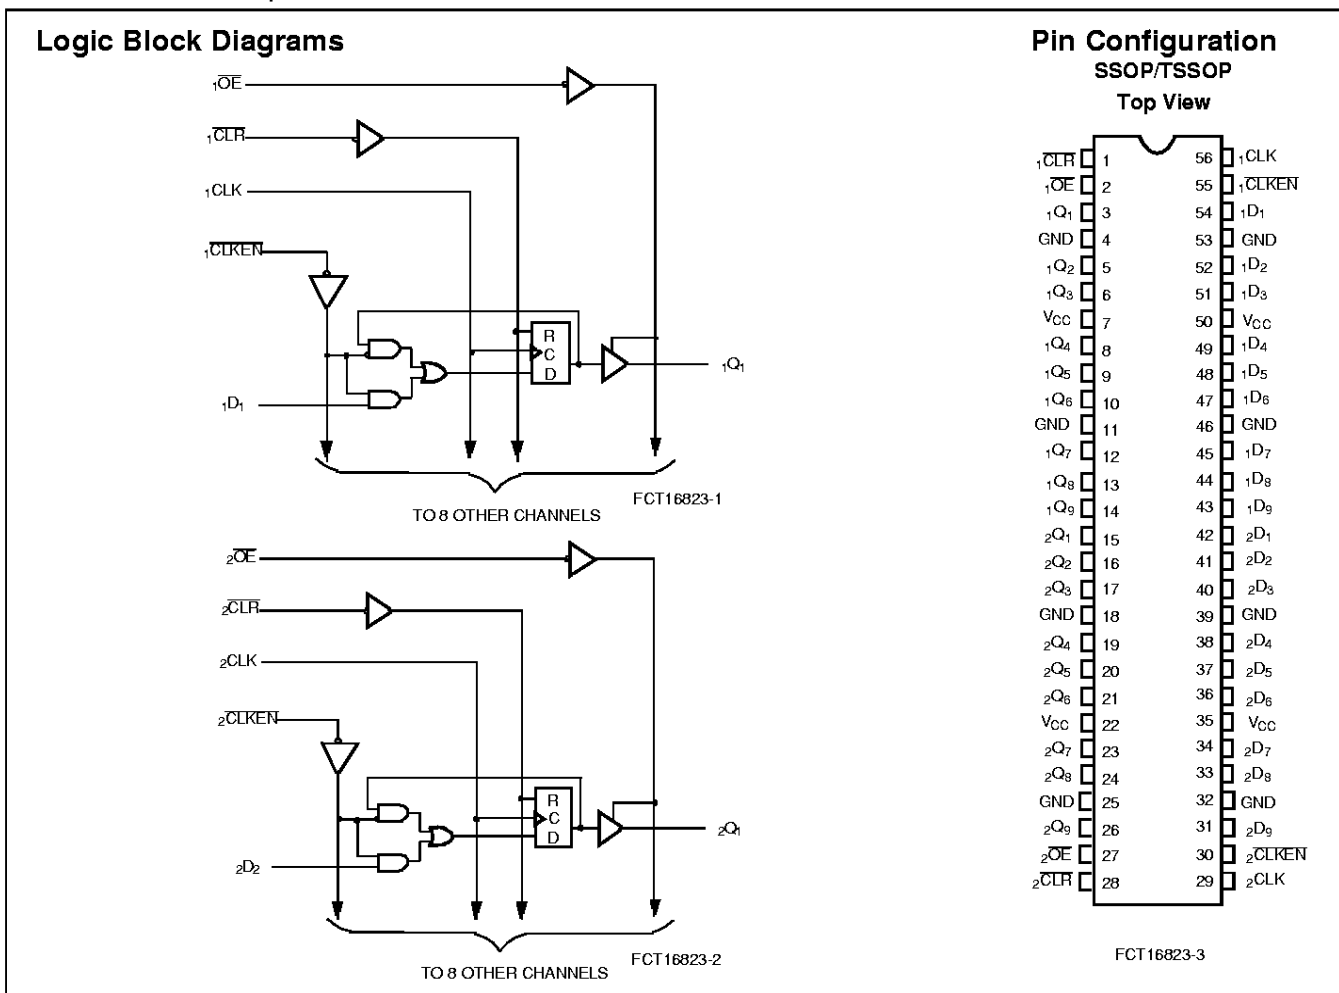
Logic Block Diagrams

$_1\overline{OE}$

$_1\overline{CLR}$

$_1CLK$

$_1\overline{CLKEN}$

R
C
D

$_1Q_1$

$_1D_1$

TO 8 OTHER CHANNELS

FCT16823-1

$_2\overline{OE}$

$_2\overline{CLR}$

$_2CLK$

$_2\overline{CLKEN}$

R
C
D

$_2Q_1$

$_2D_2$

TO 8 OTHER CHANNELS

FCT16823-2

Pin Configuration
SSOP/TSSOP
Top View

| | | | |
|---|---|---|---|
| $_1\overline{CLR}$ | 1 | 56 | $_1CLK$ |
| $_1\overline{OE}$ | 2 | 55 | $_1\overline{CLKEN}$ |
| $_1Q_1$ | 3 | 54 | $_1D_1$ |
| GND | 4 | 53 | GND |
| $_1Q_2$ | 5 | 52 | $_1D_2$ |
| $_1Q_3$ | 6 | 51 | $_1D_3$ |
| $V_{CC}$ | 7 | 50 | $V_{CC}$ |
| $_1Q_4$ | 8 | 49 | $_1D_4$ |
| $_1Q_5$ | 9 | 48 | $_1D_5$ |
| $_1Q_6$ | 10 | 47 | $_1D_6$ |
| GND | 11 | 46 | GND |
| $_1Q_7$ | 12 | 45 | $_1D_7$ |
| $_1Q_8$ | 13 | 44 | $_1D_8$ |
| $_1Q_9$ | 14 | 43 | $_1D_9$ |
| $_2Q_1$ | 15 | 42 | $_2D_1$ |
| $_2Q_2$ | 16 | 41 | $_2D_2$ |
| $_2Q_3$ | 17 | 40 | $_2D_3$ |
| GND | 18 | 39 | GND |
| $_2Q_4$ | 19 | 38 | $_2D_4$ |
| $_2Q_5$ | 20 | 37 | $_2D_5$ |
| $_2Q_6$ | 21 | 36 | $_2D_6$ |
| $V_{CC}$ | 22 | 35 | $V_{CC}$ |
| $_2Q_7$ | 23 | 34 | $_2D_7$ |
| $_2Q_8$ | 24 | 33 | $_2D_8$ |
| GND | 25 | 32 | GND |
| $_2Q_9$ | 26 | 31 | $_2D_9$ |
| $_2\overline{OE}$ | 27 | 30 | $_2\overline{CLKEN}$ |
| $_2\overline{CLR}$ | 28 | 29 | $_2CLK$ |

FCT16823-3